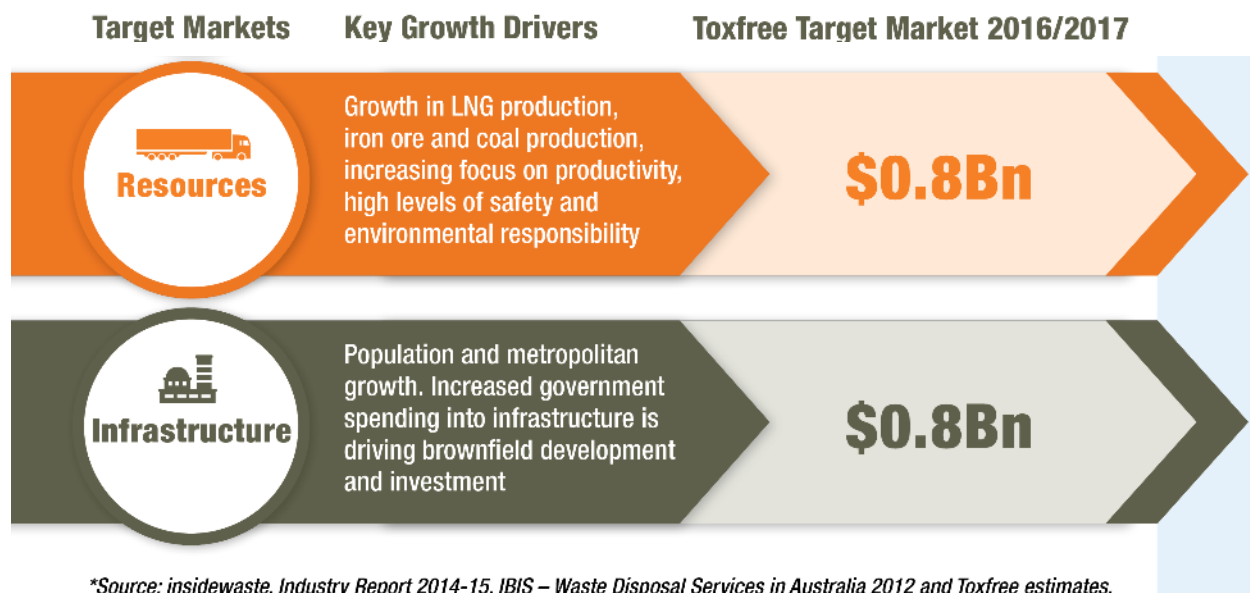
| Target Markets | Key Growth Drivers | Toxfree Target Market 2016/2017 |
|---|---|---|
| Resources | Growth in LNG production, iron ore and coal production, increasing focus on productivity, high levels of safety and environmental responsibility | \$0.8Bn |
| Infrastructure | Population and metropolitan growth. Increased government spending into infrastructure is driving brownfield development and investment | \$0.8Bn |

*Source: insidewaste, Industry Report 2014-15, IBIS – Waste Disposal Services in Australia 2012 and Toxfree estimates.